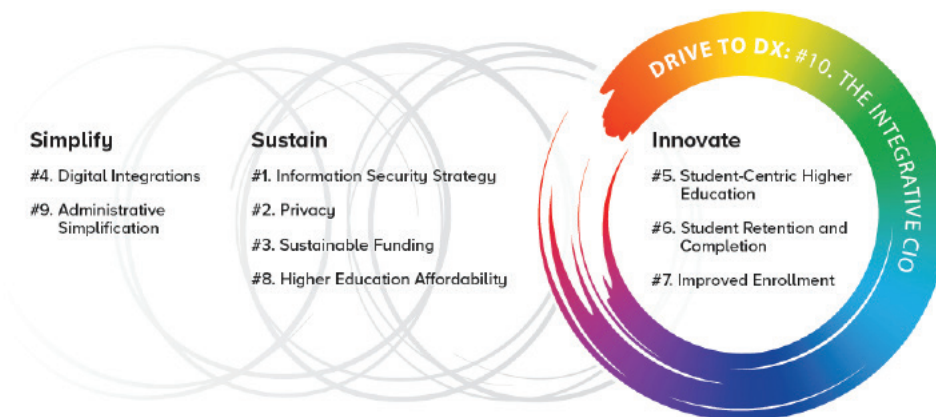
DRIVE TO DX: #10. THE INTEGRATIVE CIO

Simplify

#4. Digital Integrations

#9. Administrative Simplification

Sustain

#1. Information Security Strategy

#2. Privacy

#3. Sustainable Funding

#8. Higher Education Affordability

Innovate

#5. Student-Centric Higher Education

#6. Student Retention and Completion

#7. Improved Enrollment